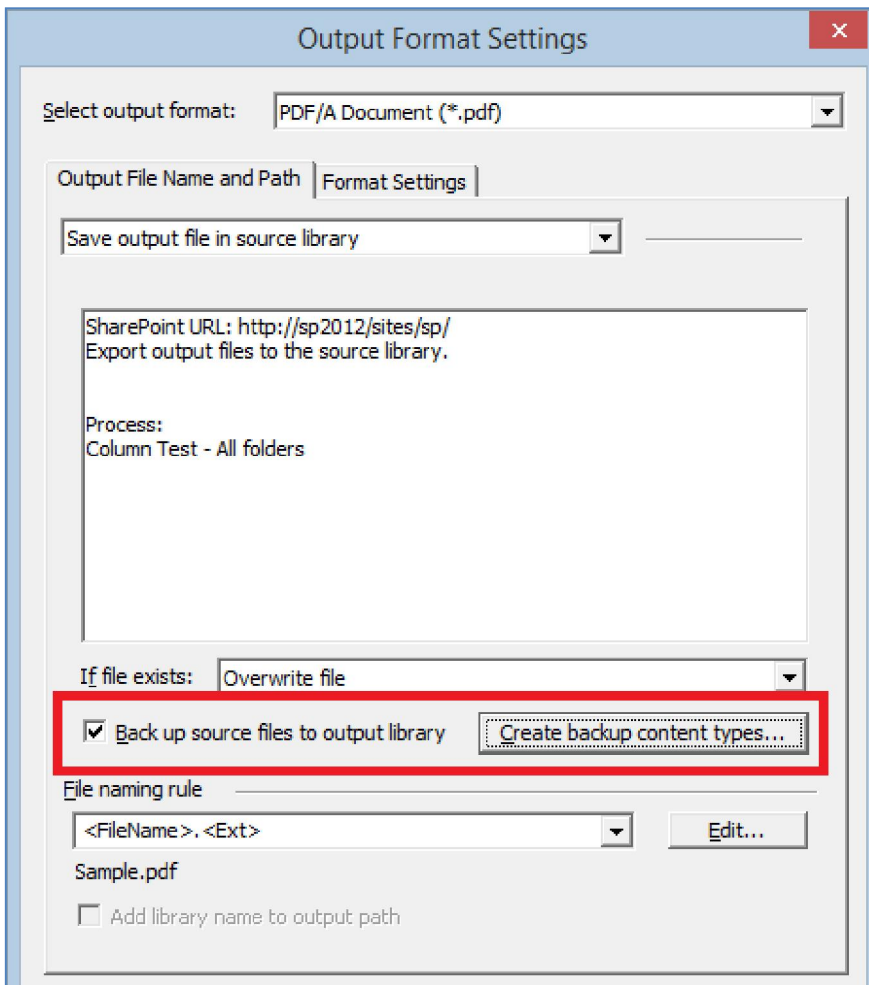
Output Format Settings

×

Select output format: PDF/A Document (*.pdf)

Output File Name and Path | Format Settings

Save output file in source library

SharePoint URL: http://sp2012/sites/sp/
Export output files to the source library.

Process:
Column Test - All folders

If file exists: Overwrite file

Back up source files to output library

Create backup content types...

File naming rule

<FileName>.<Ext>

Edit...

Sample.pdf

Add library name to output path